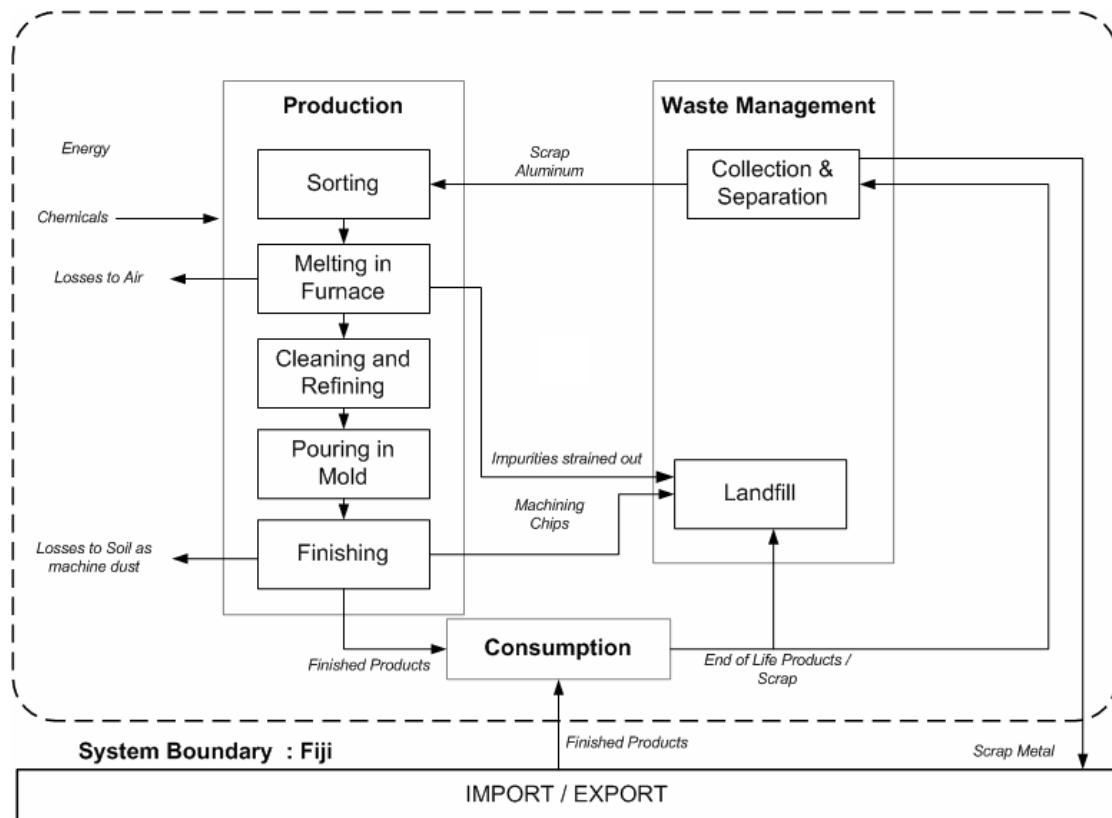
Production

Waste Management

Energy

Chemicals

Losses to Air

Sorting

Scrap Aluminum

Collection & Separation

Melting in Furnace

Cleaning and Refining

Pouring in Mold

Impurities strained out

Machining Chips

Landfill

Losses to Soil as machine dust

Finishing

Consumption

Finished Products

End of Life Products / Scrap

System Boundary : Fiji

Finished Products

Scrap Metal

IMPORT / EXPORT